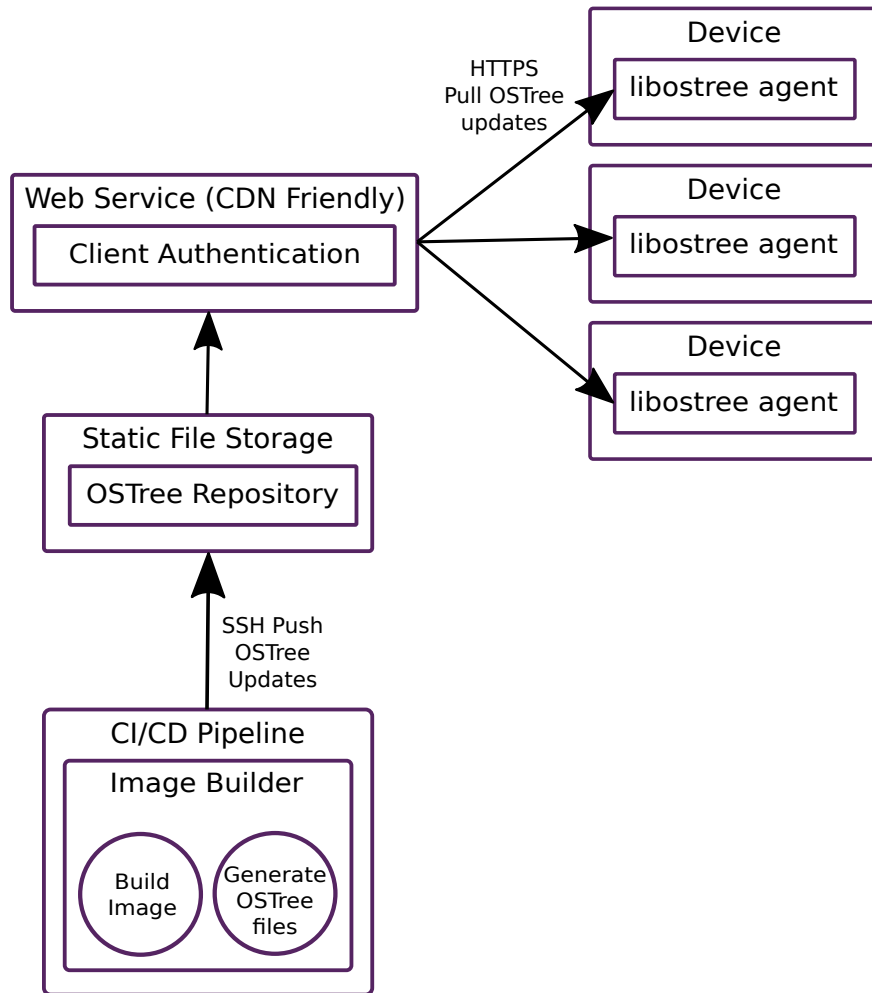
HTTPS
Pull OSTree
updates

Device
libostree agent

Device
libostree agent

Device
libostree agent

Web Service (CDN Friendly)
Client Authentication

Static File Storage
OSTree Repository

SSH Push
OSTree
Updates

CI/CD Pipeline
Image Builder
Build Image
Generate OSTree files